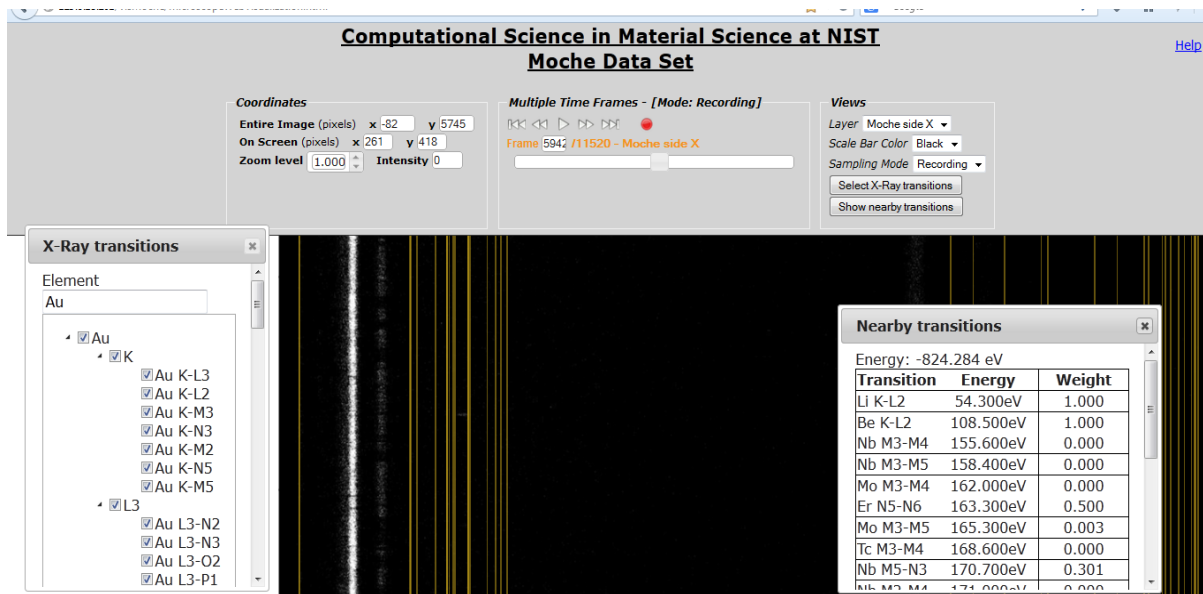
Computational Science in Material Science at NIST
Moche Data Set

Help

Coordinates
Entire Image (pixels) x -82 y 5745
On Screen (pixels) x 261 y 418
Zoom level 1.000 Intensity 0

Multiple Time Frames - [Mode: Recording]
Frame 5942 /11520 - Moche side X

Views
Layer Moche side X
Scale Bar Color Black
Sampling Mode Recording
Select X-Ray transitions
Show nearby transitions

X-Ray transitions
Element
Au
Au
K
Au K-L3
Au K-L2
Au K-M3
Au K-N3
Au K-M2
Au K-N5
Au K-M5
L3
Au L3-N2
Au L3-N3
Au L3-O2
Au L3-P1

Nearby transitions
Energy: -824.284 eV

| Transition | Energy | Weight |
|---|---|---|
| Li K-L2 | 54.300eV | 1.000 |
| Be K-L2 | 108.500eV | 1.000 |
| Nb M3-M4 | 155.600eV | 0.000 |
| Nb M3-M5 | 158.400eV | 0.000 |
| Mo M3-M4 | 162.000eV | 0.000 |
| Er N5-N6 | 163.300eV | 0.500 |
| Mo M3-M5 | 165.300eV | 0.003 |
| Tc M3-M4 | 168.600eV | 0.000 |
| Nb M5-N3 | 170.700eV | 0.301 |
| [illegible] | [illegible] | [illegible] |